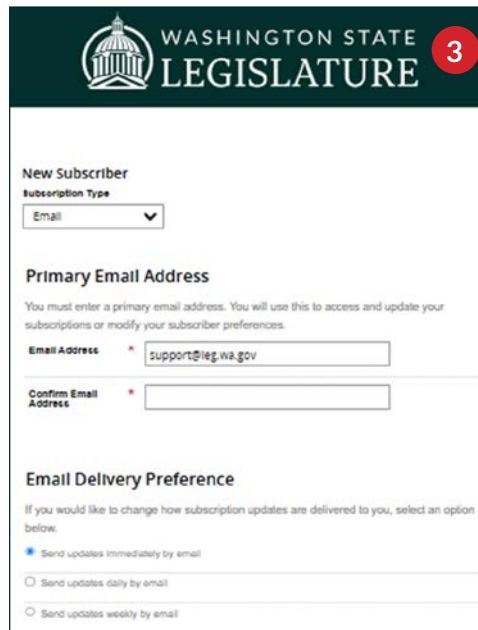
WASHINGTON STATE
LEGISLATURE

3

New Subscriber

Subscription Type

Email

Primary Email Address

You must enter a primary email address. You will use this to access and update your subscriptions or modify your subscriber preferences.

Email Address *

support@leg.wa.gov

Confirm Email Address *

Email Delivery Preference

If you would like to change how subscription updates are delivered to you, select an option below.

Send updates immediately by email

Send updates daily by email

Send updates weekly by email